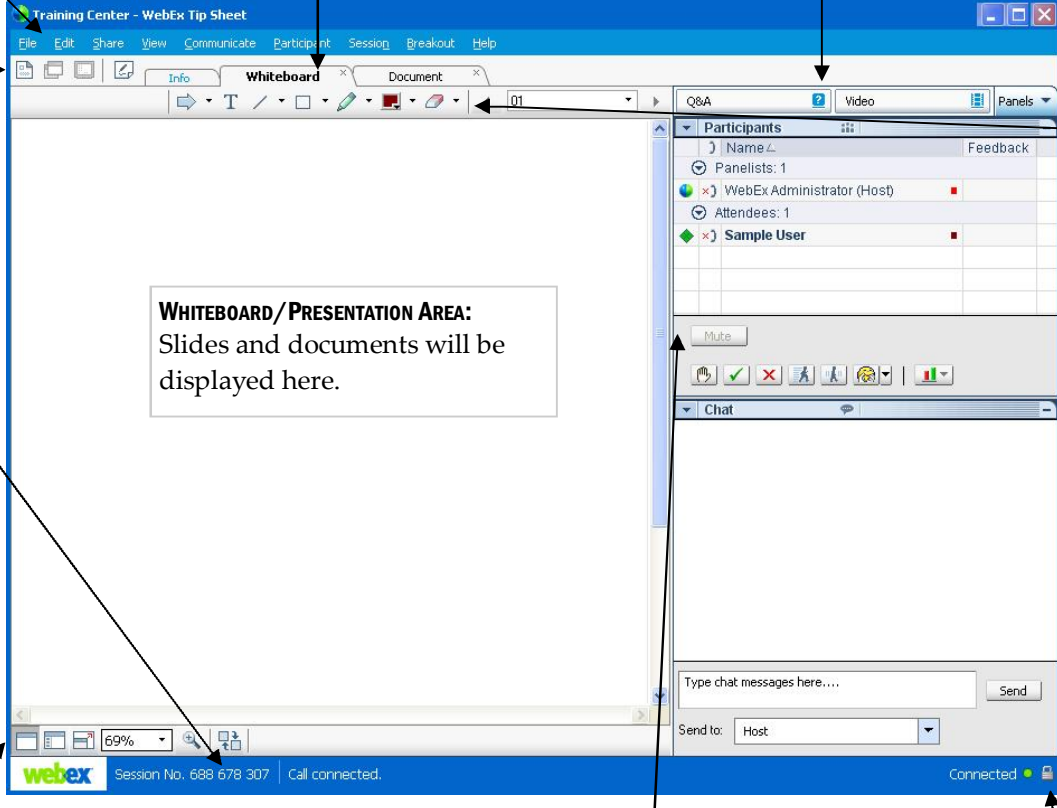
Training Center - WebEx Tip Sheet

File Edit Share View Communicate Participant Session Breakout Help

Info Whiteboard Document

01

Q&A Video Panels

Participants

Name Feedback

Panelists: 1

WebEx Administrator (Host)

Attendees: 1

Sample User

WHITEBOARD/PRESENTATION AREA: Slides and documents will be displayed here.

Mute

Chat

Type chat messages here....

Send

Send to: Host

69%

webex Session No. 688 678 307 Call connected.

Connected